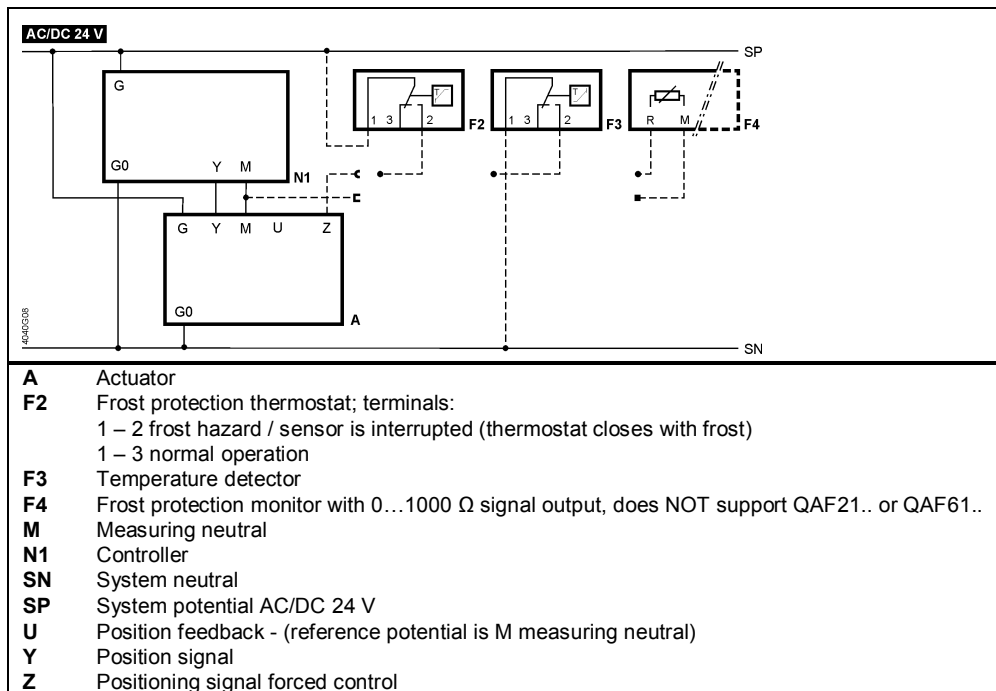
AC/DC 24 V

SP

G

G0

Y M

N1

1 3 2

T

F2

1 3 2

T

F3

R M

F4

G Y M U Z

G0

A

4040G08

SN

**A** Actuator
**F2** Frost protection thermostat; terminals:
1 – 2 frost hazard / sensor is interrupted (thermostat closes with frost)
1 – 3 normal operation
**F3** Temperature detector
**F4** Frost protection monitor with 0…1000 Ω signal output, does NOT support QAF21.. or QAF61..
**M** Measuring neutral
**N1** Controller
**SN** System neutral
**SP** System potential AC/DC 24 V
**U** Position feedback - (reference potential is M measuring neutral)
**Y** Position signal
**Z** Positioning signal forced control